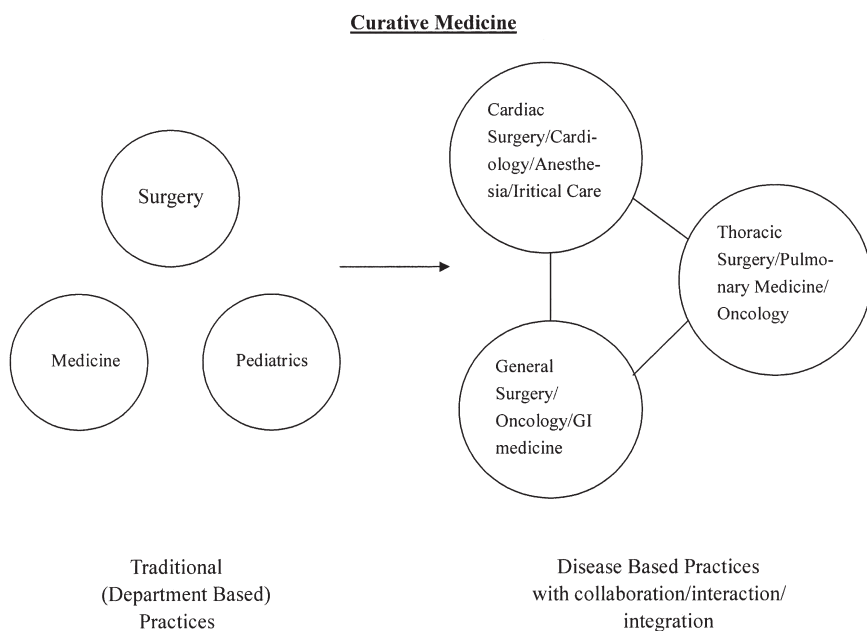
Curative Medicine

Surgery

Medicine

Pediatrics

Cardiac Surgery/Cardiology/Anesthesia/Iritical Care

Thoracic Surgery/Pulmonary Medicine/ Oncology

General Surgery/ Oncology/GI medicine

Traditional (Department Based) Practices

Disease Based Practices with collaboration/interaction/ integration